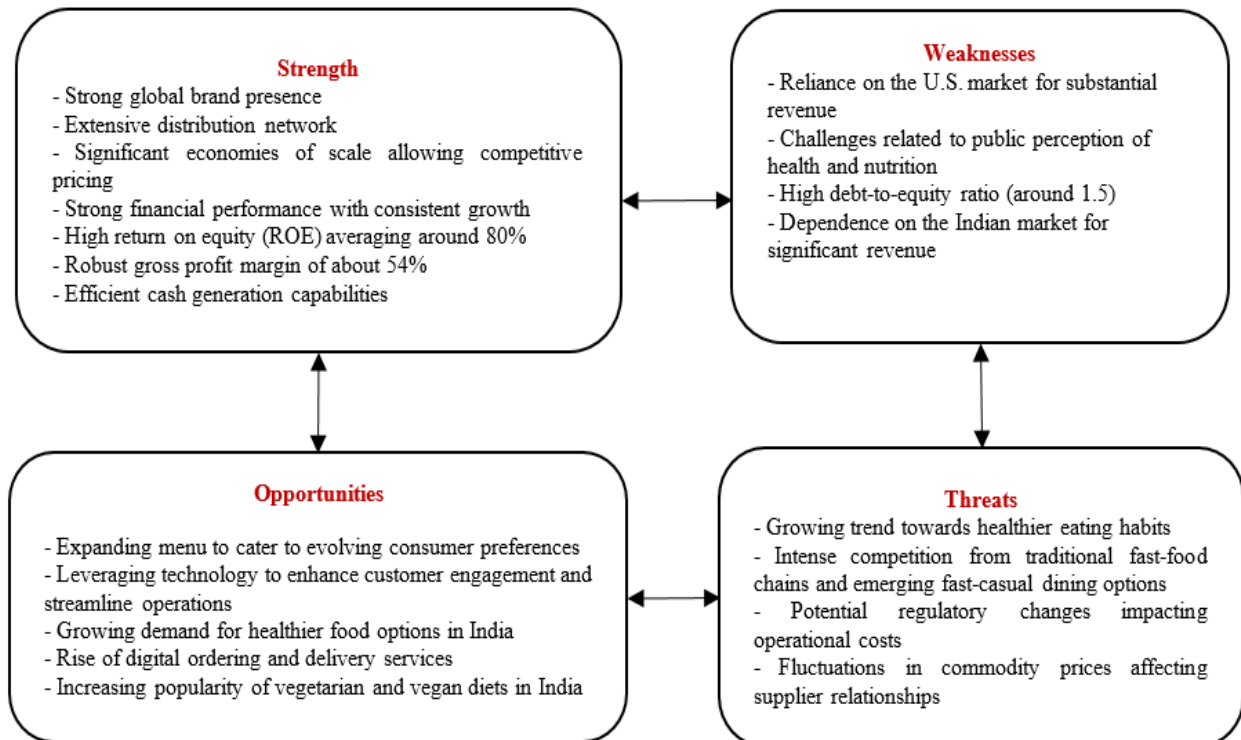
Strength

- Strong global brand presence
- Extensive distribution network
- Significant economies of scale allowing competitive pricing
- Strong financial performance with consistent growth
- High return on equity (ROE) averaging around 80%
- Robust gross profit margin of about 54%
- Efficient cash generation capabilities

Weaknesses

- Reliance on the U.S. market for substantial revenue
- Challenges related to public perception of health and nutrition
- High debt-to-equity ratio (around 1.5)
- Dependence on the Indian market for significant revenue

Opportunities

- Expanding menu to cater to evolving consumer preferences
- Leveraging technology to enhance customer engagement and streamline operations
- Growing demand for healthier food options in India
- Rise of digital ordering and delivery services
- Increasing popularity of vegetarian and vegan diets in India

Threats

- Growing trend towards healthier eating habits
- Intense competition from traditional fast-food chains and emerging fast-casual dining options
- Potential regulatory changes impacting operational costs
- Fluctuations in commodity prices affecting supplier relationships